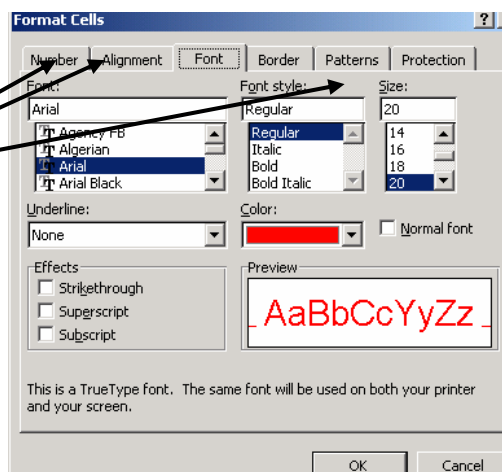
Format Cells

?

Number
Alignment
Font
Border
Patterns
Protection

Font:
Arial
Agency FB
Algerian
Arial
Arial Black

Font style:
Regular
Regular
Italic
Bold
Bold Italic

Size:
20
14
16
18
20

Underline:
None

Color:

Normal font

Effects
Strikethrough
Superscript
Subscript

Preview
AaBbCcYyZz

This is a TrueType font. The same font will be used on both your printer and your screen.

OK
Cancel